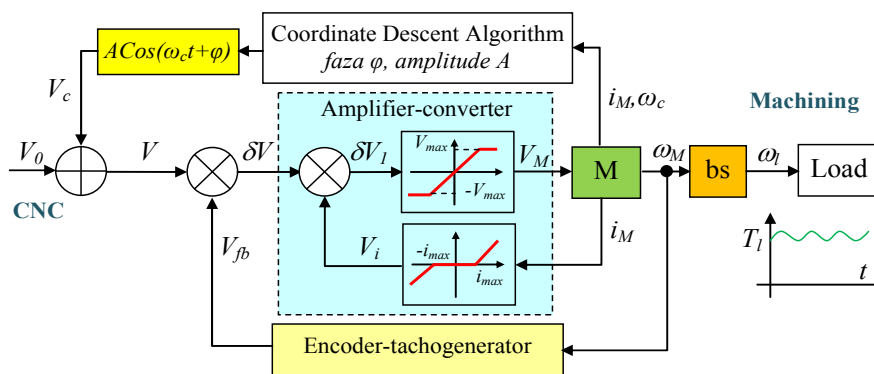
Coordinate Descent Algorithm
faza $\varphi$, amplitude $A$

$ACos(\omega_c t+\varphi)$

$V_c$

$i_M, \omega_c$

Machining

Amplifier-converter

$V_0$

$V$

$\delta V$

$\delta V_1$

$V_{max}$

$-V_{max}$

$V_M$

M

$\omega_M$

bs

$\omega_l$

Load

CNC

$V_{fb}$

$V_i$

$-i_{max}$

$i_{max}$

$i_M$

$T_l$

$t$

Encoder-tachogenerator